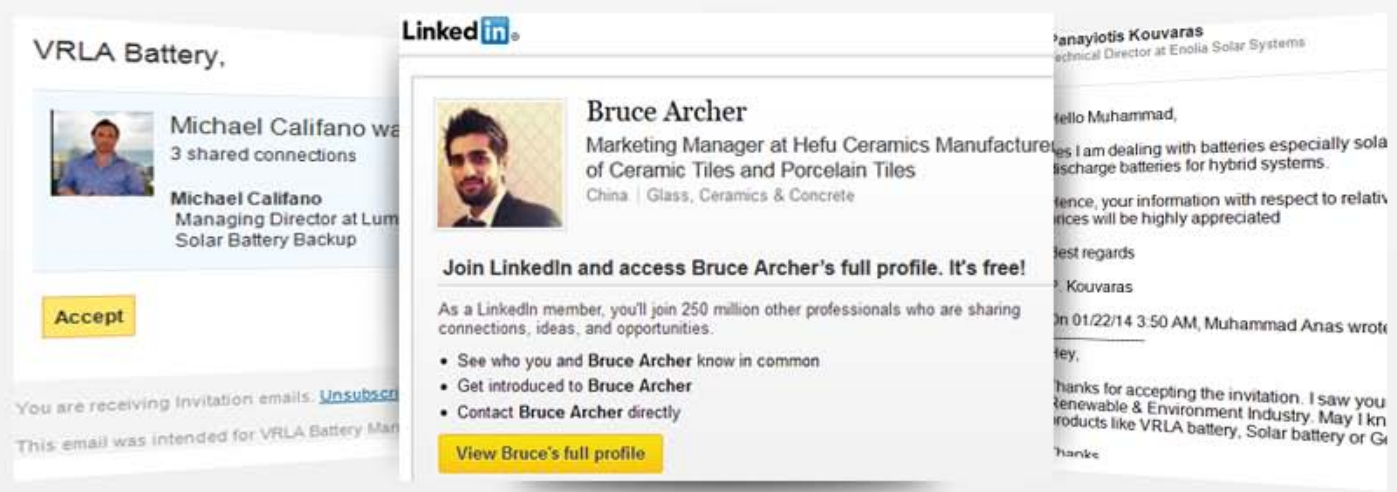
VRLA Battery,

Michael Califano wa
3 shared connections

Michael Califano
Managing Director at Lum
Solar Battery Backup

Accept

You are receiving Invitation emails. Unsubscri

This email was intended for VRLA Battery Man

Linkedin.

Bruce Archer
Marketing Manager at Hefu Ceramics Manufacturer of Ceramic Tiles and Porcelain Tiles
China | Glass, Ceramics & Concrete

Join LinkedIn and access Bruce Archer's full profile. It's free!

As a LinkedIn member, you'll join 250 million other professionals who are sharing connections, ideas, and opportunities.

• See who you and Bruce Archer know in common
• Get introduced to Bruce Archer
• Contact Bruce Archer directly

View Bruce's full profile

Panayiotis Kouvaras
Technical Director at Enolia Solar Systems

Hello Muhammad,

es I am dealing with batteries especially sola discharge batteries for hybrid systems.

Hence, your information with respect to relativ rices will be highly appreciated

Best regards

P. Kouvaras

On 01/22/14 3:50 AM, Muhammad Anas wrot

Hey,

Thanks for accepting the invitation. I saw you Renewable & Environment Industry. May I kn products like VRLA battery, Solar battery or G

Thanks